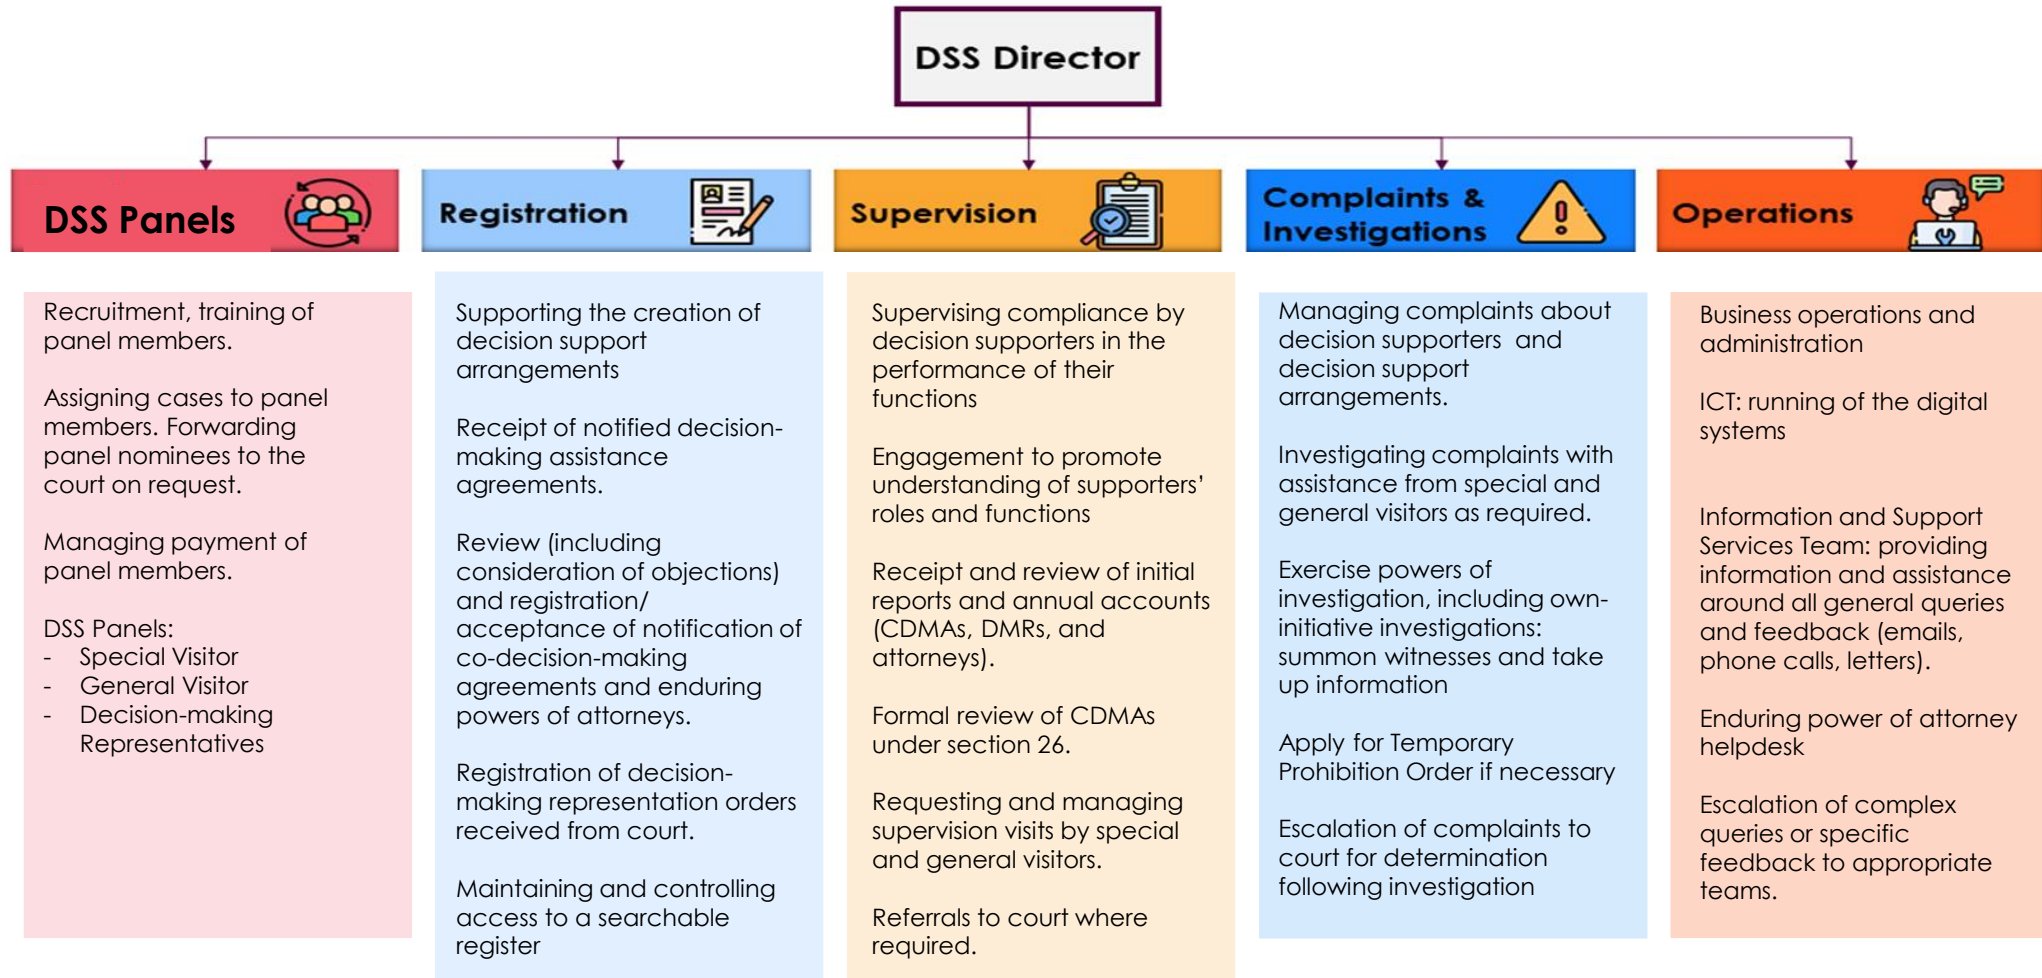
DSS Director

DSS Panels

Registration

Supervision

Complaints & Investigations

Operations

Recruitment, training of panel members.

Assigning cases to panel members. Forwarding panel nominees to the court on request.

Managing payment of panel members.

DSS Panels:
- Special Visitor
- General Visitor
- Decision-making Representatives

Supporting the creation of decision support arrangements

Receipt of notified decision-making assistance agreements.

Review (including consideration of objections) and registration/ acceptance of notification of co-decision-making agreements and enduring powers of attorneys.

Registration of decision-making representation orders received from court.

Maintaining and controlling access to a searchable register

Supervising compliance by decision supporters in the performance of their functions

Engagement to promote understanding of supporters' roles and functions

Receipt and review of initial reports and annual accounts (CDMAs, DMRs, and attorneys).

Formal review of CDMAs under section 26.

Requesting and managing supervision visits by special and general visitors.

Referrals to court where required.

Managing complaints about decision supporters and decision support arrangements.

Investigating complaints with assistance from special and general visitors as required.

Exercise powers of investigation, including own-initiative investigations: summon witnesses and take up information

Apply for Temporary Prohibition Order if necessary

Escalation of complaints to court for determination following investigation

Business operations and administration

ICT: running of the digital systems

Information and Support Services Team: providing information and assistance around all general queries and feedback (emails, phone calls, letters).

Enduring power of attorney helpdesk

Escalation of complex queries or specific feedback to appropriate teams.